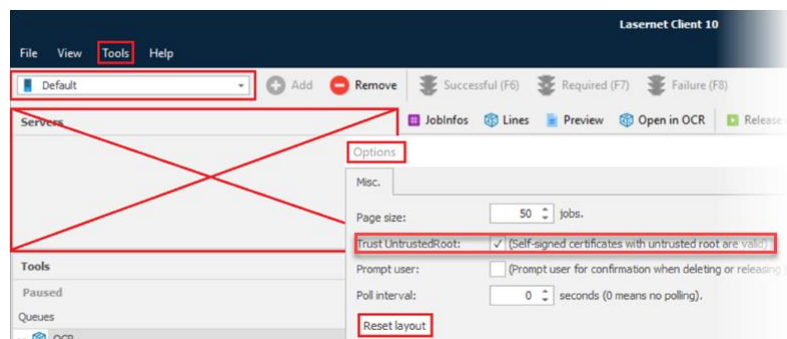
Lasernet Client 10

File View Tools Help

Default

Add Remove Successful (F6) Required (F7) Failure (F8)

Servers

JobInfos Lines Preview Open in OCR Release

Options

Misc.

Page size: 50 jobs.

Trust UntrustedRoot: ✓ (Self-signed certificates with untrusted root are valid)

Prompt user: (Prompt user for confirmation when deleting or releasing

Poll interval: 0 seconds (0 means no polling).

Reset layout

Tools

Paused

Queues

OCR